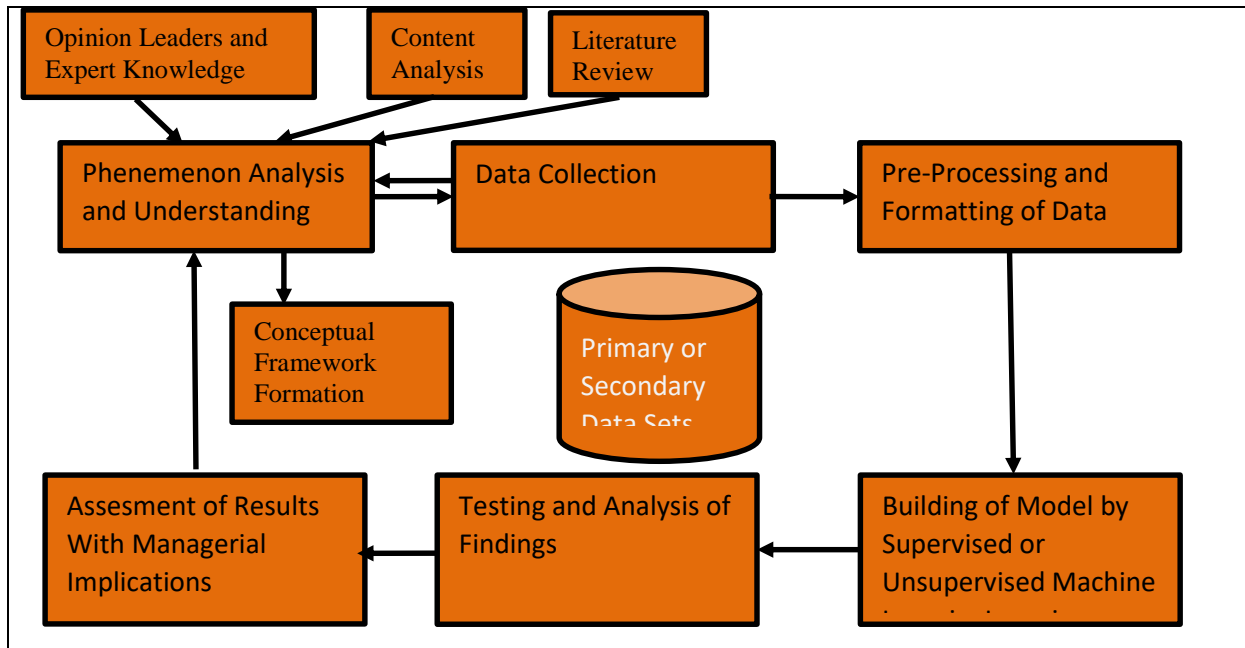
Opinion Leaders and Expert Knowledge

Content Analysis

Literature Review

Phenemenon Analysis and Understanding

Data Collection

Pre-Processing and Formatting of Data

Conceptual Framework Formation

Primary or Secondary Data Sets

Assesment of Results With Managerial Implications

Testing and Analysis of Findings

Building of Model by Supervised or Unsupervised Machine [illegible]